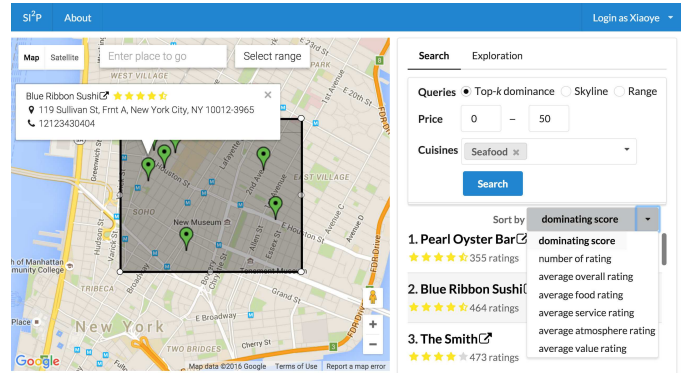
SI$^2$P About Login as Xiaoye

Map Satellite Enter place to go Select range

Blue Ribbon Sushi
119 Sullivan St, Frnt A, New York City, NY 10012-3965
12123430404

WEST VILLAGE
SOHO
New Museum
New York
E Broadway
Houston St
Lafayette
2nd Ave
Allen St
Essex St
E Houston St
FDR Drive
Canal St
Greenwich
Hudson St
Varick St
of Manhattan
munity College
Google
Map data ©2016 Google Terms of Use Report a map error

Search Exploration

Queries Top-k dominance Skyline Range
Price 0 – 50
Cuisines Seafood ×
Search

Sort by dominating score
1. Pearl Oyster Bar
355 ratings
2. Blue Ribbon Sushi
464 ratings
3. The Smith
473 ratings

dominating score
number of rating
average overall rating
average food rating
average service rating
average atmosphere rating
average value rating